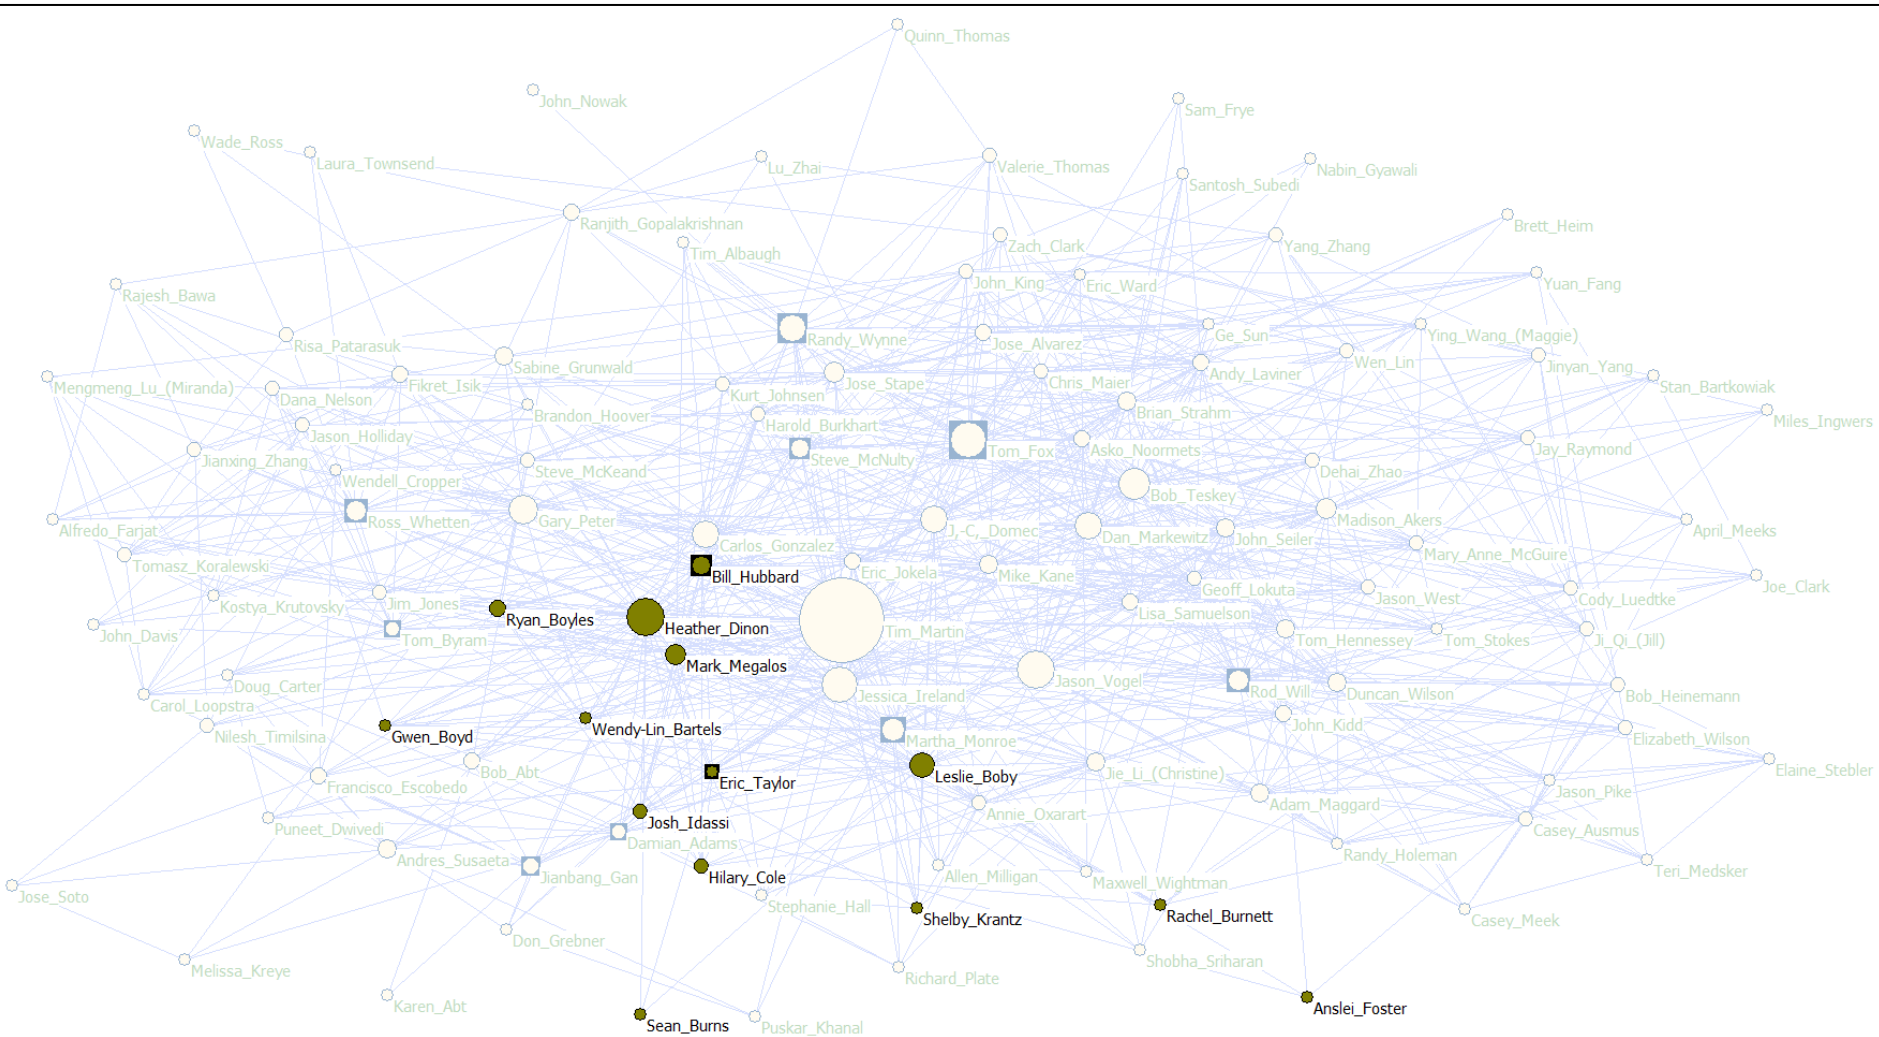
Quinn_Thomas

John_Nowak

Sam_Frye

Wade_Ross

Laura_Townsend

Lu_Zhai

Valerie_Thomas

Nabin_Gyawali

Santosh_Subedi

Brett_Heim

Ranjith_Gopalakrishnan

Tim_Albaugh

Zach_Clark

Yang_Zhang

John_King

Eric_Ward

Yuan_Fang

Rajesh_Bawa

Randy_Wynne

Ge_Sun

Ying_Wang_(Maggie)

Risa_Patarasuk

Jose_Alvarez

Wen_Lin

Sabine_Grunwald

Jinyan_Yang

Mengmeng_Lu_(Miranda)

Fikret_Isik

Jose_Stape

Chris_Maier

Andy_Laviner

Stan_Bartkowiak

Dana_Nelson

Kurt_Johnsen

Brian_Strahm

Brandon_Hoover

Miles_Ingwers

Jason_Holliday

Harold_Burkhart

Asko_Noormets

Tom_Fox

Jianxing_Zhang

Steve_McNulty

Jay_Raymond

Steve_McKeand

Dehai_Zhao

Wendell_Cropper

Bob_Teskey

Alfredo_Farjat

Ross_Whetten

Gary_Peter

Madison_Akers

April_Meeks

J._C._Domec

Dan_Markewitz

John_Seiler

Carlos_Gonzalez

Tomasz_Koralewski

Mary_Anne_McGuire

Bill_Hubbard

Eric_Jokela

Mike_Kane

Joe_Clark

Geoff_Lokuta

Jason_West

Kostya_Krutovsky

Jim_Jones

Cody_Luedtke

Ryan_Boyles

Lisa_Samuelson

John_Davis

Heather_Dinon

Tim_Martin

Tom_Byram

Tom_Hennessey

Tom_Stokes

Ji_Qi_(Jill)

Mark_Megalos

Doug_Carter

Jason_Vogel

Rod_Will

Duncan_Wilson

Bob_Heinemann

Carol_Loopstra

Jessica_Ireland

Nilesh_Timilsina

Wendy-Lin_Bartels

John_Kidd

Gwen_Boyd

Martha_Monroe

Elizabeth_Wilson

Bob_Abt

Leslie_Boby

Jie_Li_(Christine)

Elaine_Stebler

Eric_Taylor

Francisco_Escobedo

Jason_Pike

Adam_Maggard

Annie_Oxarart

Josh_Idassi

Puneet_Dwivedi

Casey_Ausmus

Damian_Adams

Randy_Holeman

Andres_Susaeta

Jianbang_Gan

Hilary_Cole

Allen_Milligan

Maxwell_Wightman

Teri_Medsker

Jose_Soto

Stephanie_Hall

Shelby_Krantz

Rachel_Burnett

Casey_Meek

Don_Grebner

Shobha_Sriharan

Melissa_Kreye

Richard_Plate

Karen_Abt

Anslei_Foster

Sean_Burns

Puskar_Khanal